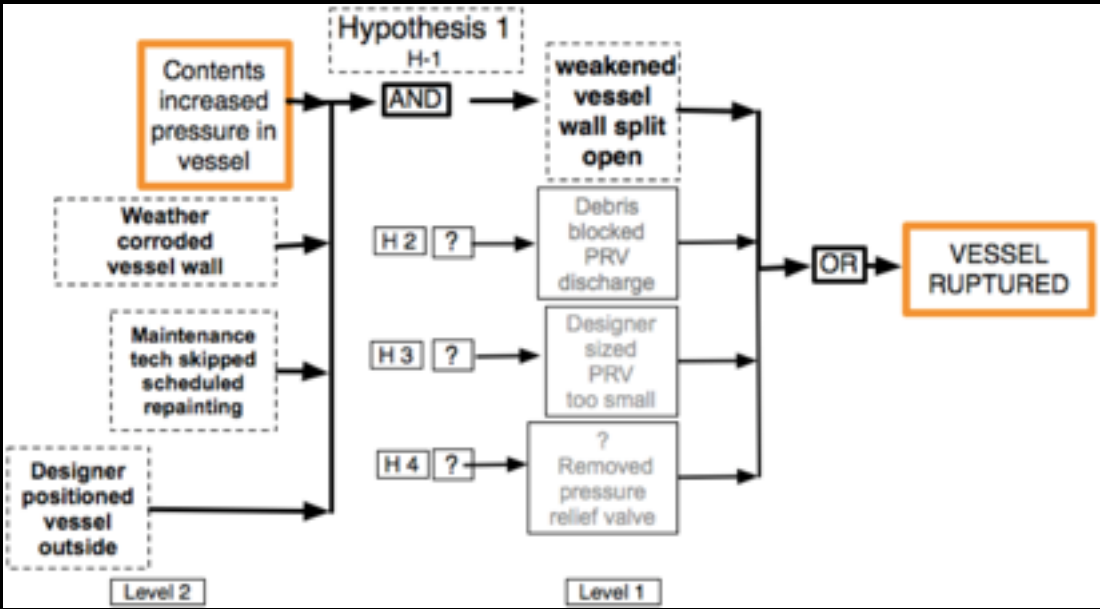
Hypothesis 1
H-1

Contents increased pressure in vessel

AND

weakened vessel wall split open

Weather corroded vessel wall

H 2 ?

Debris blocked PRV discharge

Maintenance tech skipped scheduled repainting

H 3 ?

Designer sized PRV too small

Designer positioned vessel outside

H 4 ?

? Removed pressure relief valve

OR

VESSEL RUPTURED

Level 2

Level 1